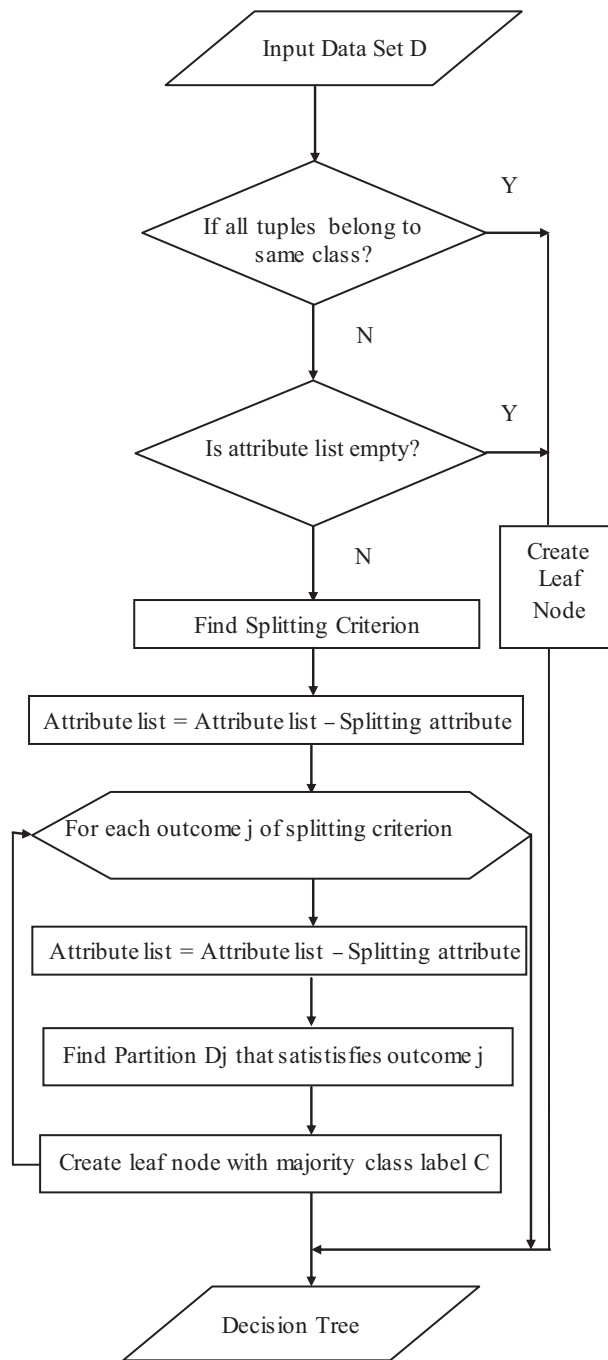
Input Data Set D

Y

If all tuples belong to same class?

N

Y

Is attribute list empty?

N

Create Leaf Node

Find Splitting Criterion

Attribute list = Attribute list – Splitting attribute

For each outcome j of splitting criterion

Attribute list = Attribute list – Splitting attribute

Find Partition Dj that satistisfies outcome j

Create leaf node with majority class label C

Decision Tree